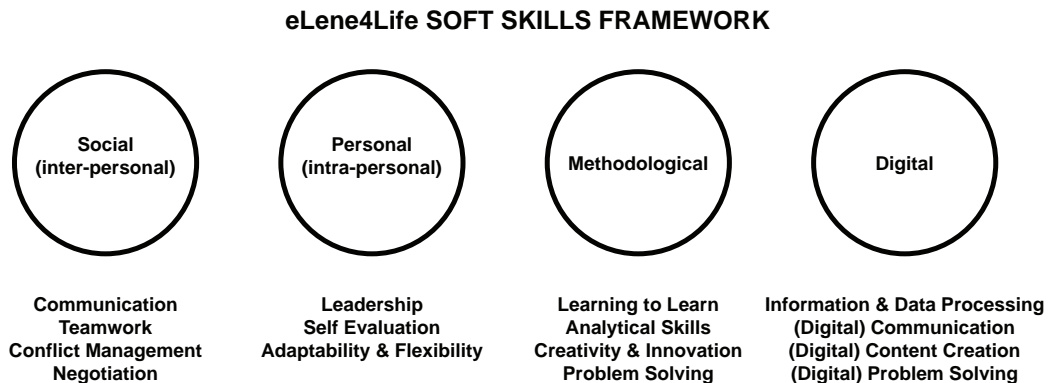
eLene4Life SOFT SKILLS FRAMEWORK

Social (inter-personal)

Communication
Teamwork
Conflict Management
Negotiation

Personal (intra-personal)

Leadership
Self Evaluation
Adaptability & Flexibility

Methodological

Learning to Learn
Analytical Skills
Creativity & Innovation
Problem Solving

Digital

Information & Data Processing
(Digital) Communication
(Digital) Content Creation
(Digital) Problem Solving